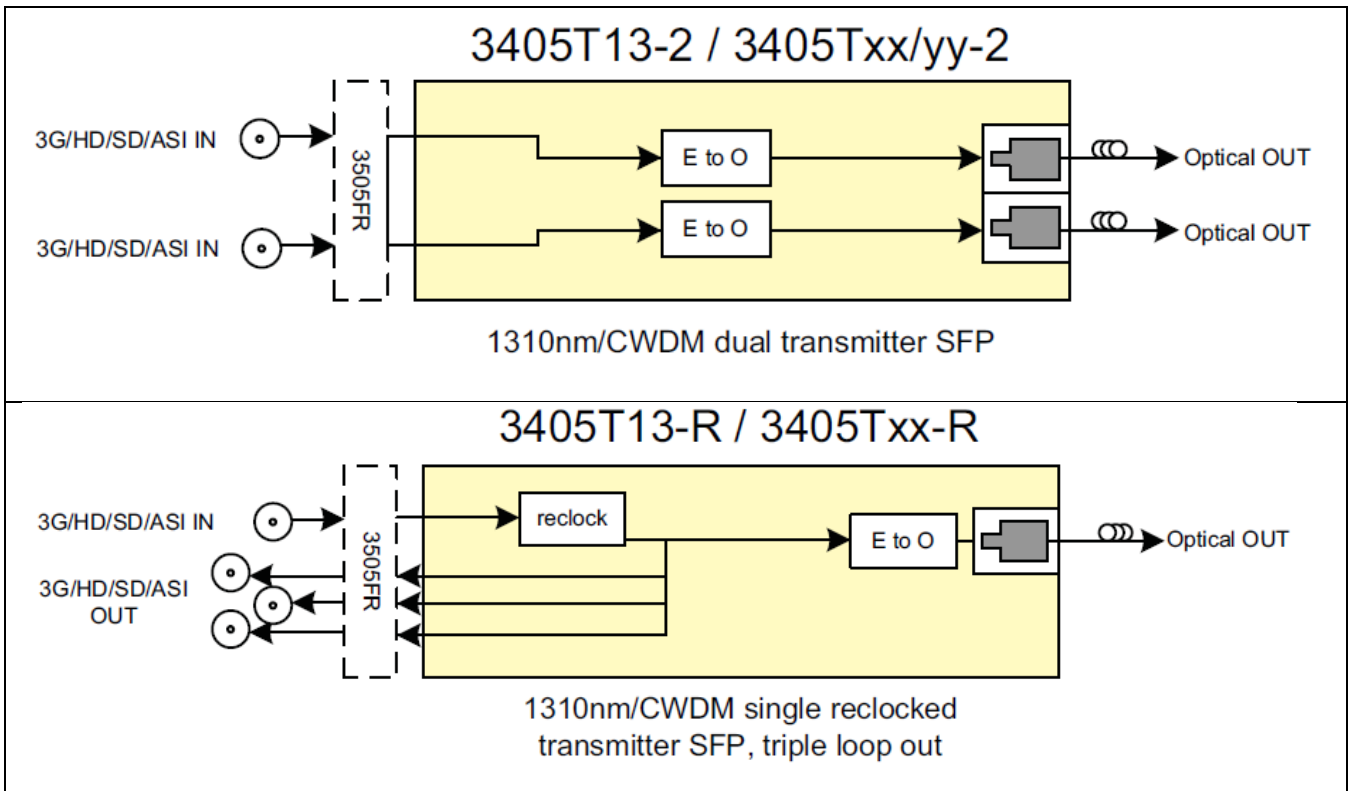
3405T13-2 / 3405Txx/yy-2

3G/HD/SD/ASI IN

3G/HD/SD/ASI IN

3505FR

E to O

E to O

Optical OUT

Optical OUT

1310nm/CWDM dual transmitter SFP

3405T13-R / 3405Txx-R

3G/HD/SD/ASI IN

3G/HD/SD/ASI OUT

3505FR

reclock

E to O

Optical OUT

1310nm/CWDM single reclocked transmitter SFP, triple loop out